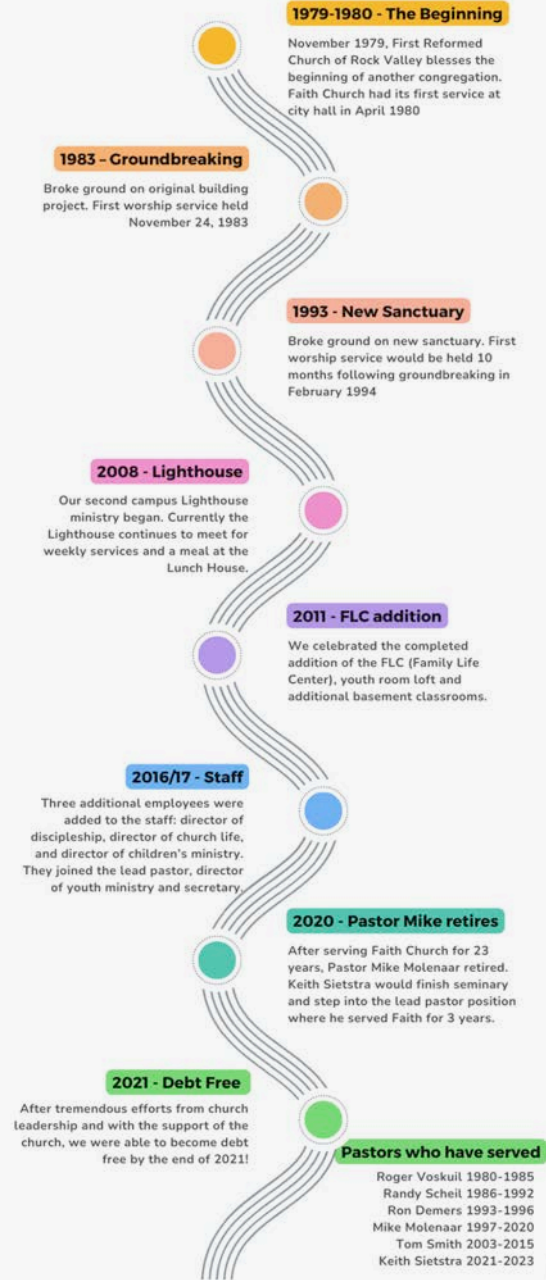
1979-1980 - The Beginning

November 1979, First Reformed Church of Rock Valley blesses the beginning of another congregation. Faith Church had its first service at city hall in April 1980

1983 – Groundbreaking

Broke ground on original building project. First worship service held November 24, 1983

1993 - New Sanctuary

Broke ground on new sanctuary. First worship service would be held 10 months following groundbreaking in February 1994

2008 - Lighthouse

Our second campus Lighthouse ministry began. Currently the Lighthouse continues to meet for weekly services and a meal at the Lunch House.

2011 - FLC addition

We celebrated the completed addition of the FLC (Family Life Center), youth room loft and additional basement classrooms.

2016/17 - Staff

Three additional employees were added to the staff: director of discipleship, director of church life, and director of children's ministry. They joined the lead pastor, director of youth ministry and secretary.

2020 - Pastor Mike retires

After serving Faith Church for 23 years, Pastor Mike Molenaar retired. Keith Sietstra would finish seminary and step into the lead pastor position where he served Faith for 3 years.

2021 - Debt Free

After tremendous efforts from church leadership and with the support of the church, we were able to become debt free by the end of 2021!

Pastors who have served

Roger Voskuil 1980-1985
Randy Scheil 1986-1992
Ron Demers 1993-1996
Mike Molenaar 1997-2020
Tom Smith 2003-2015
Keith Sietstra 2021-2023